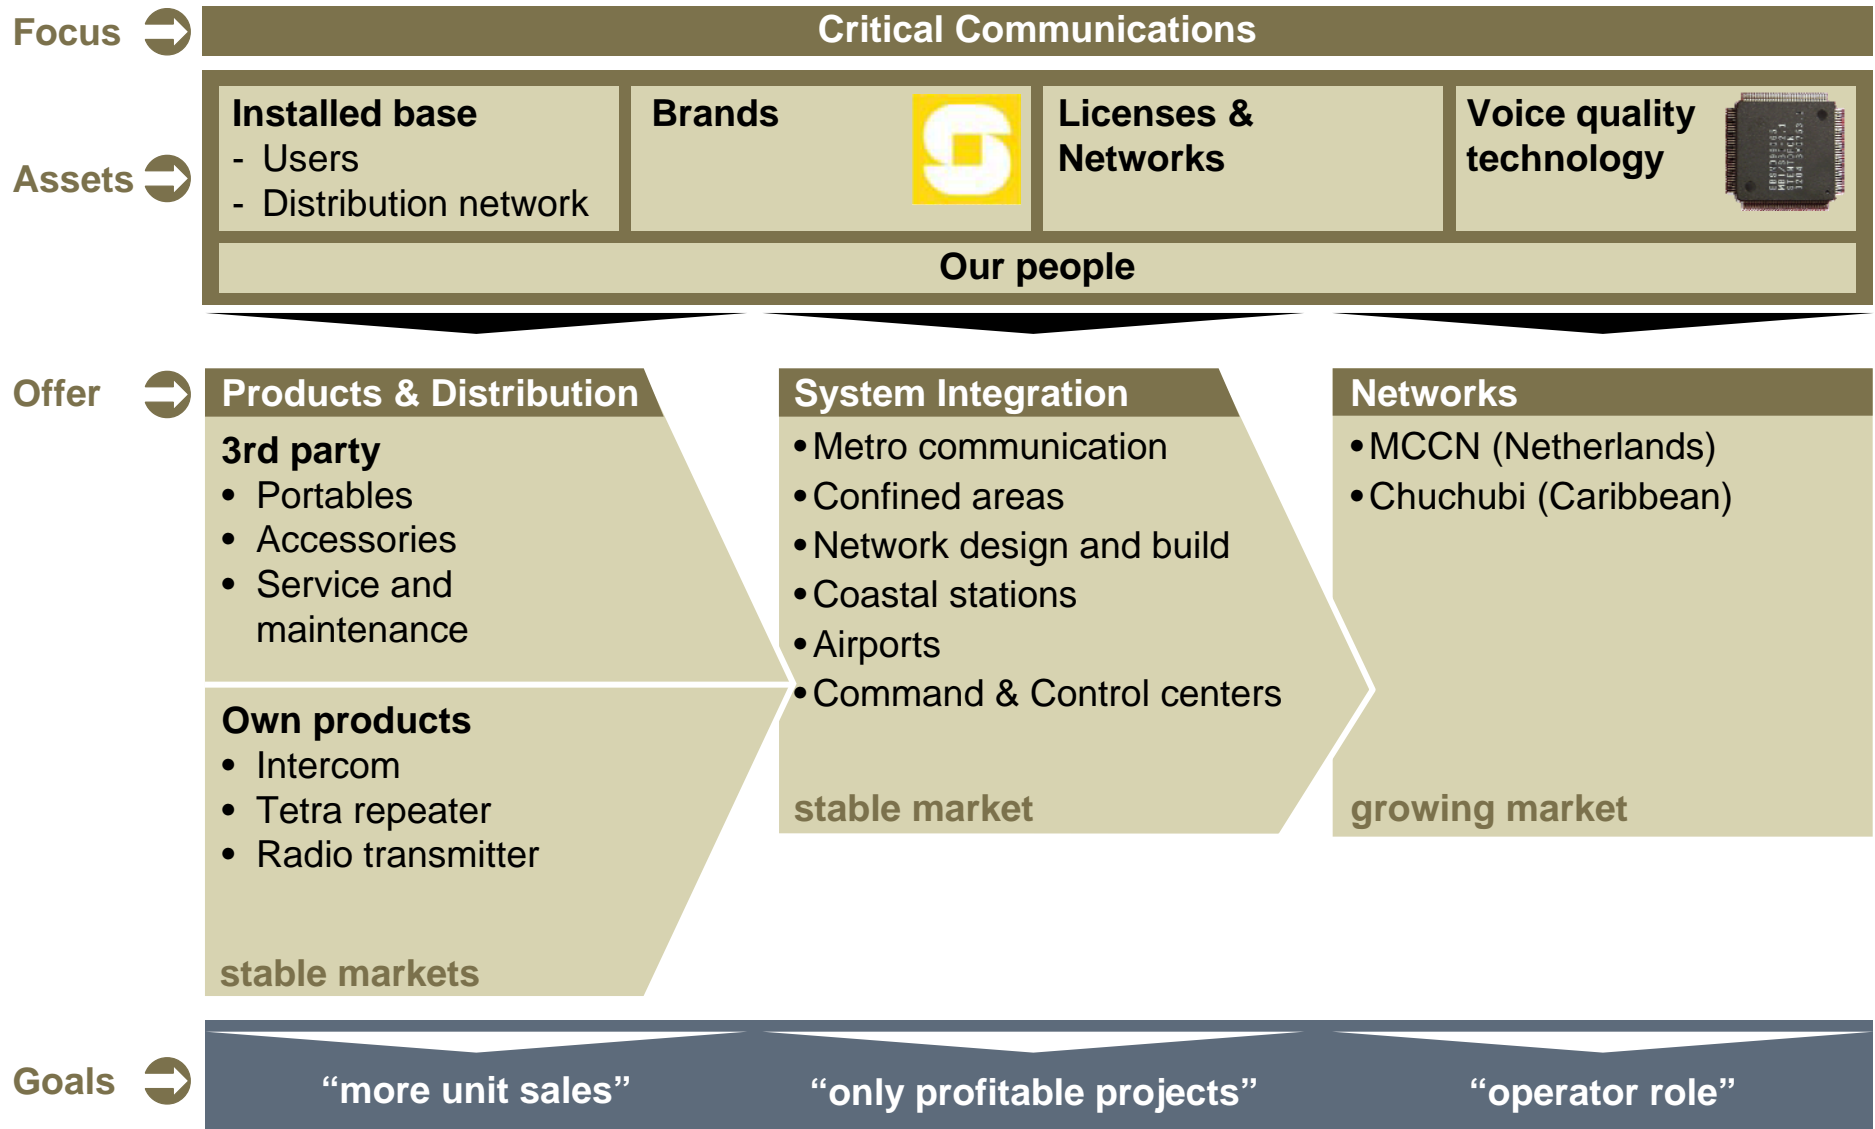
Focus

Critical Communications

Assets

Installed base
- Users
- Distribution network

Brands

Licenses & Networks

Voice quality technology

Our people

Offer

Products & Distribution

3rd party
• Portables
• Accessories
• Service and maintenance

Own products
• Intercom
• Tetra repeater
• Radio transmitter

stable markets

System Integration
• Metro communication
• Confined areas
• Network design and build
• Coastal stations
• Airports
• Command & Control centers

stable market

Networks
• MCCN (Netherlands)
• Chuchubi (Caribbean)

growing market

Goals

“more unit sales”

“only profitable projects”

“operator role”